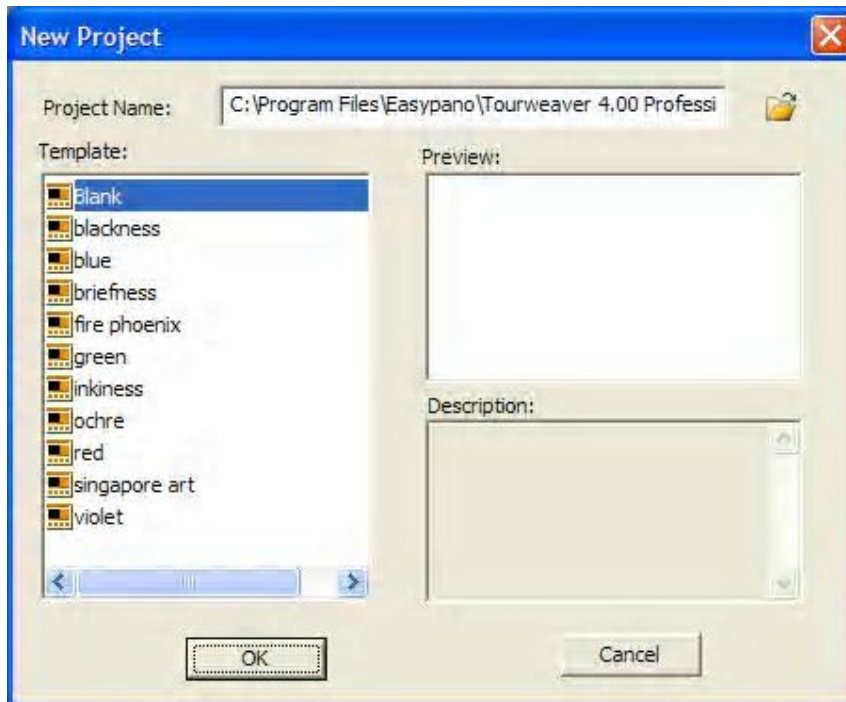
New Project

Project Name: C:\Program Files\Easypano\Tourweaver 4.00 Professi

Template:

Blank
blackness
blue
briefness
fire phoenix
green
inkiness
ochre
red
singapore art
violet

Preview:

Description:

OK

Cancel